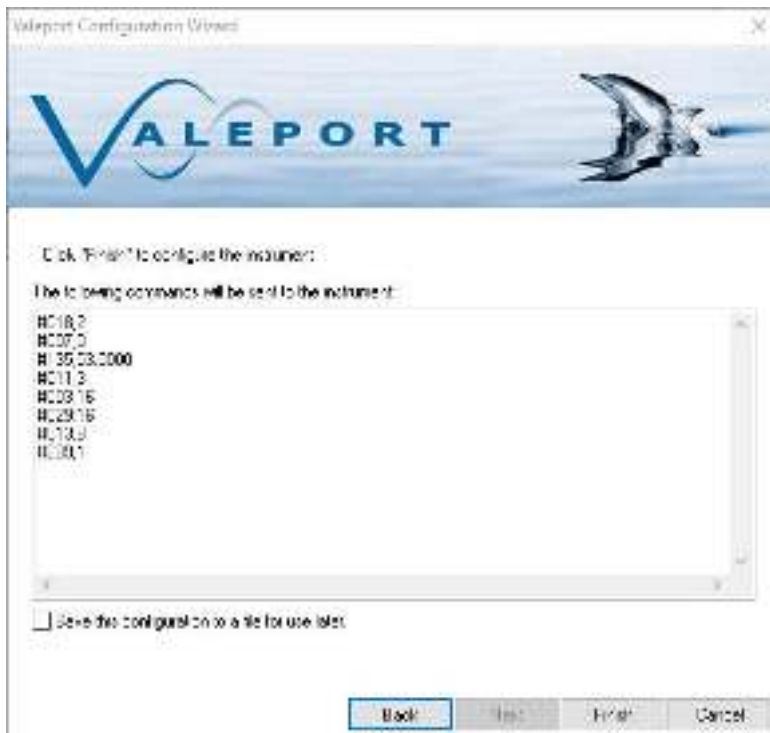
Valeport Configuration Wizard

VALEPORT

Click "Finish" to configure the instrument.

The following commands will be sent to the instrument:

#018,2
#007,0
#135,03,0000
#011,3
#003,16
#029,16
#013,9
#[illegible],1

Save this configuration to a file for use later

Back
Next
Finish
Cancel